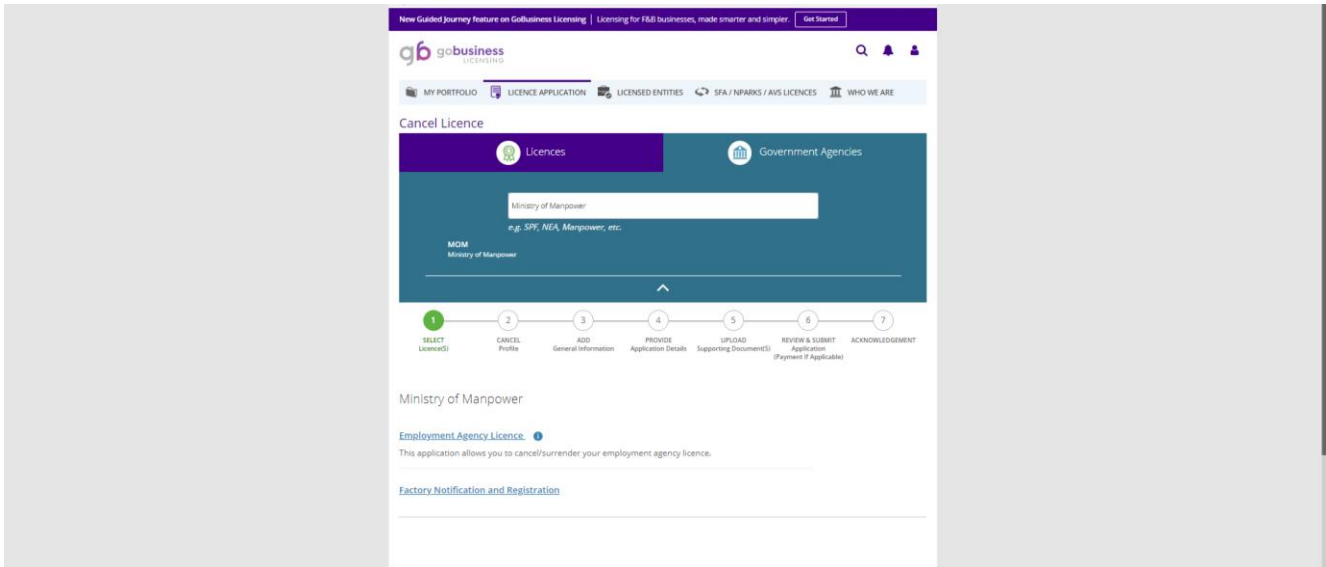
New Guided Journey feature on GoBusiness Licensing | Licensing for F&B businesses, made smarter and simpler. Get Started

gb gobusiness LICENSING

MY PORTFOLIO LICENCE APPLICATION LICENSED ENTITIES SFA / NPARKS / AVS LICENCES WHO WE ARE

Cancel Licence

Licences

Government Agencies

Ministry of Manpower

e.g. SPF, NEA, Manpower, etc.

MOM
Ministry of Manpower

1 SELECT Licence(S)
2 CANCEL Profile
3 ADD General Information
4 PROVIDE Application Details
5 UPLOAD Supporting Document(S)
6 REVIEW & SUBMIT Application (Payment If Applicable)
7 ACKNOWLEDGEMENT

Ministry of Manpower

Employment Agency Licence

This application allows you to cancel/surrender your employment agency licence.

Factory Notification and Registration